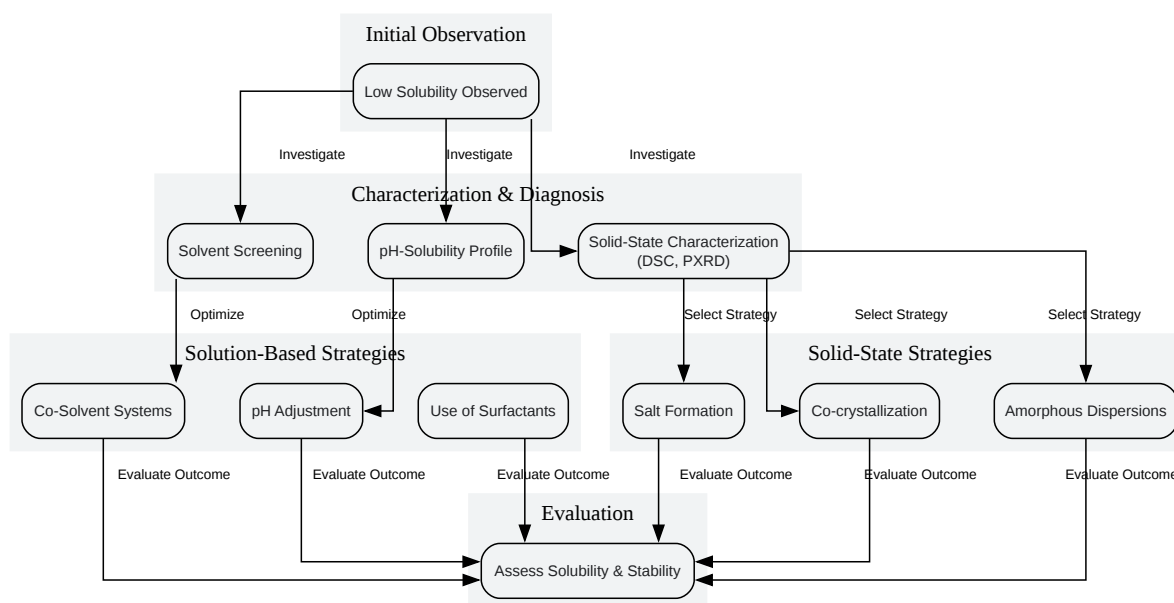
Initial Observation

Low Solubility Observed

Investigate

Investigate

Investigate

Characterization & Diagnosis

Solvent Screening

pH-Solubility Profile

Solid-State Characterization (DSC, PXRD)

Optimize

Optimize

Select Strategy

Select Strategy

Select Strategy

Solution-Based Strategies

Co-Solvent Systems

pH Adjustment

Use of Surfactants

Solid-State Strategies

Salt Formation

Co-crystallization

Amorphous Dispersions

Evaluate Outcome

Evaluate Outcome

Evaluate Outcome

Evaluate Outcome

Evaluate Outcome

Evaluate Outcome

Evaluation

Assess Solubility & Stability